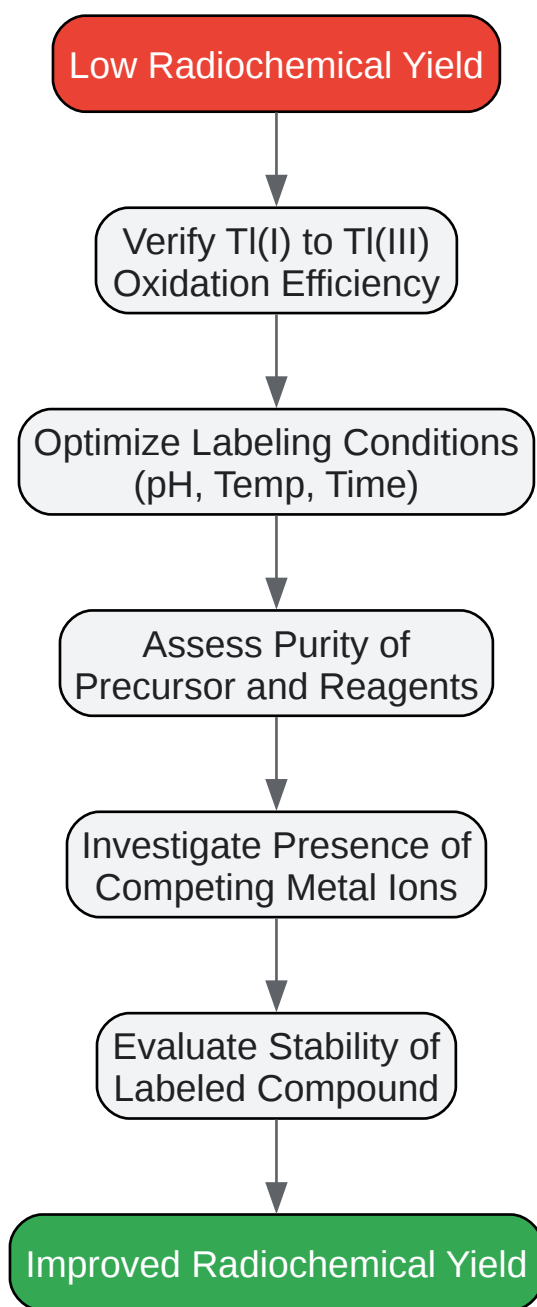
Low Radiochemical Yield

Verify Tl(I) to Tl(III) Oxidation Efficiency

Optimize Labeling Conditions (pH, Temp, Time)

Assess Purity of Precursor and Reagents

Investigate Presence of Competing Metal Ions

Evaluate Stability of Labeled Compound

Improved Radiochemical Yield